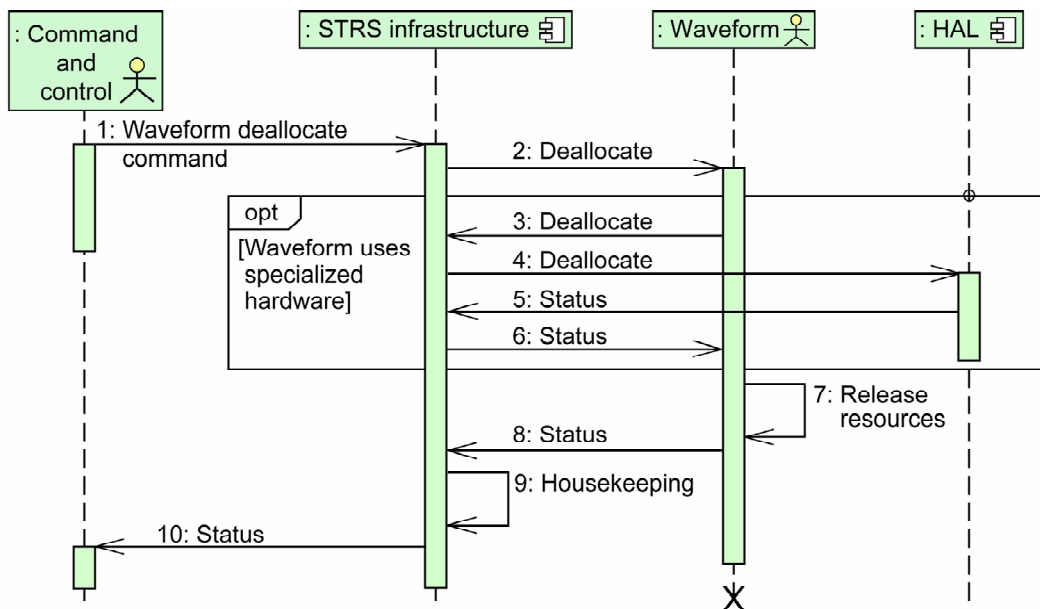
: Command and control

: STRS infrastructure

: Waveform

: HAL

1: Waveform deallocate command

2: Deallocate

opt

[Waveform uses specialized hardware]

3: Deallocate

4: Deallocate

5: Status

6: Status

7: Release resources

8: Status

9: Housekeeping

10: Status